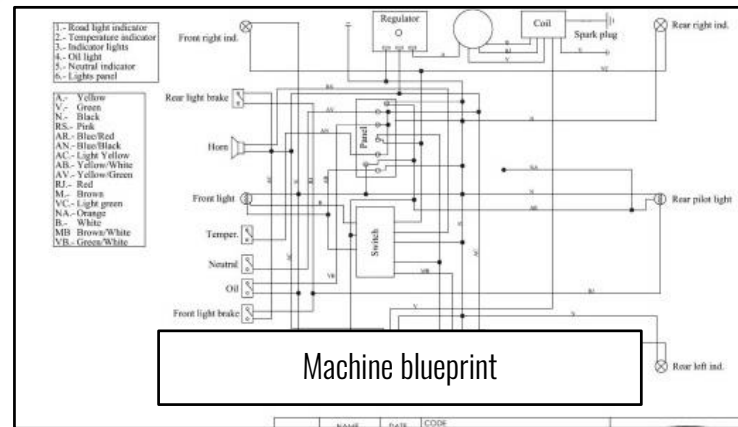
1.- Road light indicator
2.- Temperature indicator
3.- Indicator lights
4.- Oil light
5.- Neutral indicator
6.- Lights panel

A.- Yellow
V.- Green
N.- Black
RS.- Pink
AR.- Blue/Red
AN.- Blue/Black
AC.- Light Yellow
AB.- Yellow/White
AV.- Yellow/Green
RJ.- Red
M.- Brown
VC.- Light green
NA.- Orange
B.- White
MB Brown/White
VB.- Green/White

Regulator

Coil

Spark plug

Front right ind.

Rear right ind.

Rear light brake

Horn

Panel

Front light

Rear pilot light

Temper.

Switch

Neutral

Oil

Front light brake

Rear left ind.

Machine blueprint

NAME

DATE

CODE